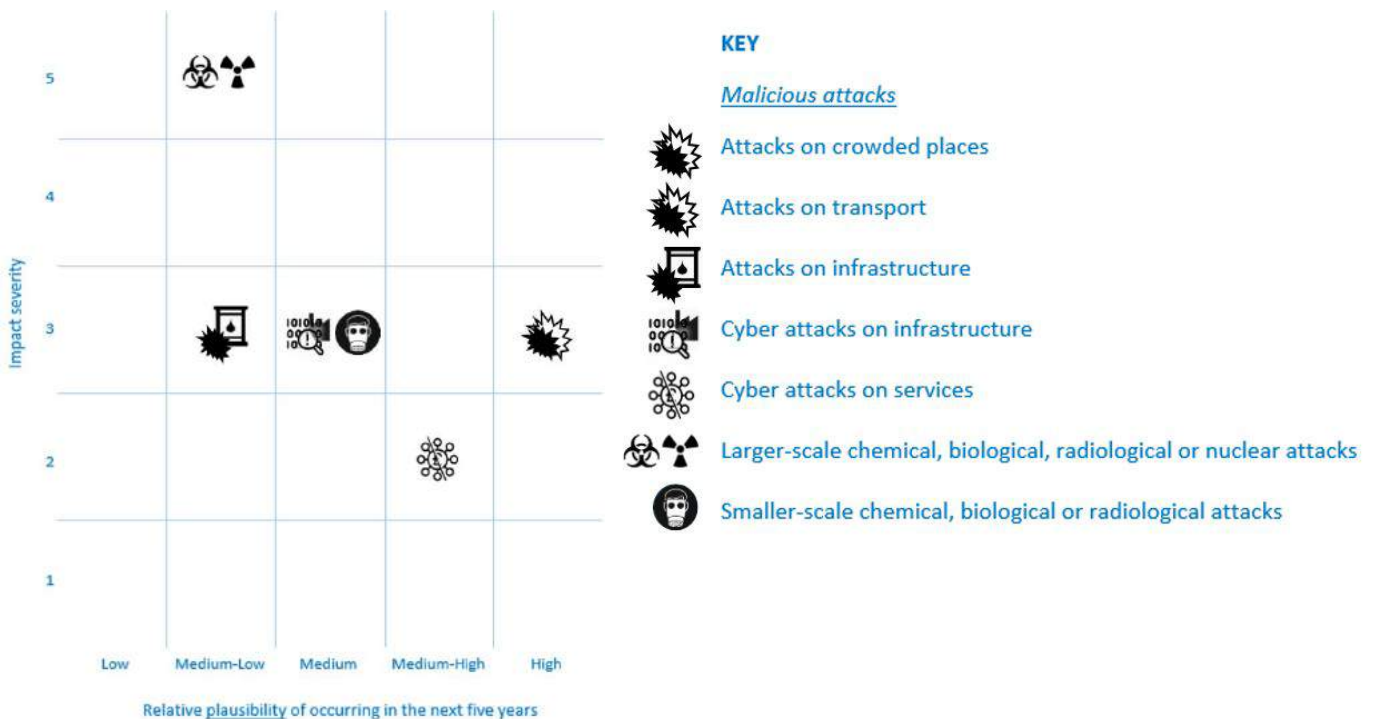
Impact severity

5

4

3

2

1

Low

Medium-Low

Medium

Medium-High

High

Relative plausibility of occurring in the next five years

KEY

Malicious attacks

Attacks on crowded places

Attacks on transport

Attacks on infrastructure

Cyber attacks on infrastructure

Cyber attacks on services

Larger-scale chemical, biological, radiological or nuclear attacks

Smaller-scale chemical, biological or radiological attacks